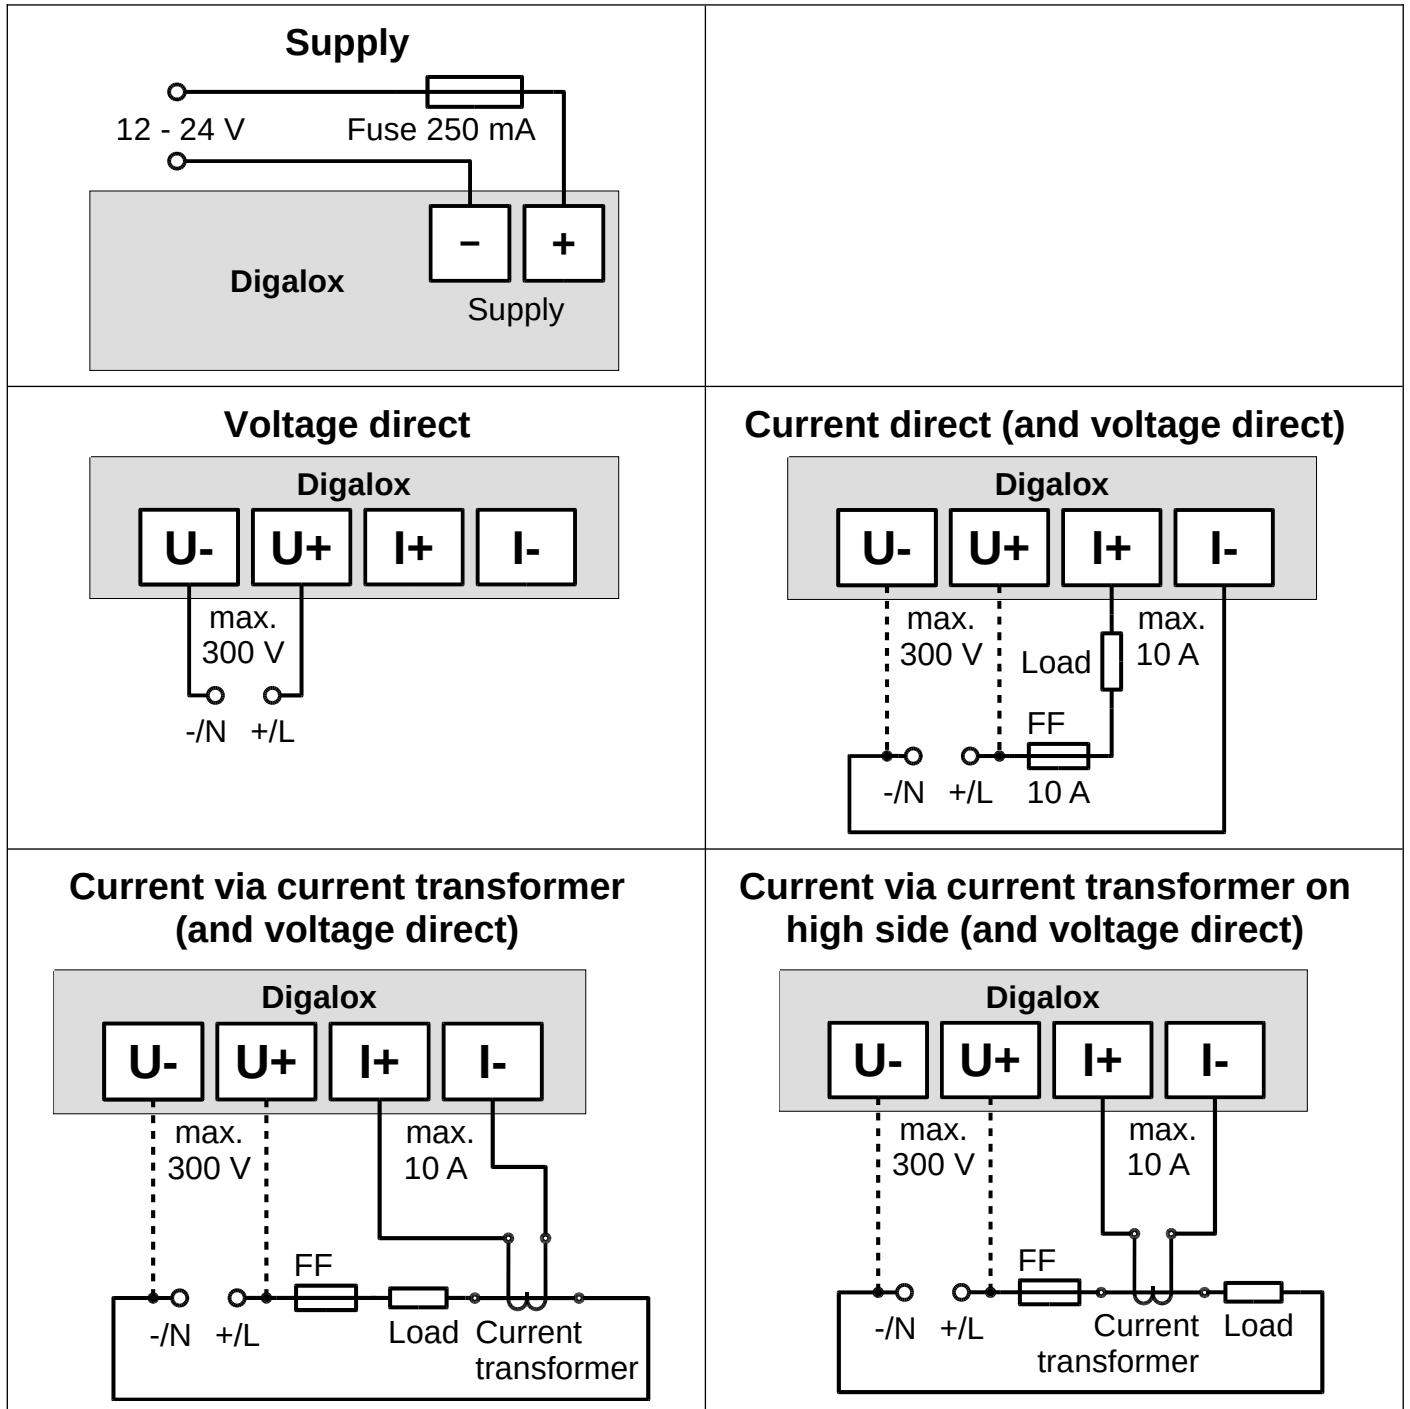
Supply

12 - 24 V
Fuse 250 mA
Digalox
−
+
Supply

Voltage direct

Digalox
U-
U+
I+
I-
max.
300 V
-/N
+/L

Current direct (and voltage direct)

Digalox
U-
U+
I+
I-
max.
300 V
Load
max.
10 A
FF
-/N
+/L
10 A

Current via current transformer (and voltage direct)

Digalox
U-
U+
I+
I-
max.
300 V
max.
10 A
FF
-/N
+/L
Load
Current transformer

Current via current transformer on high side (and voltage direct)

Digalox
U-
U+
I+
I-
max.
300 V
max.
10 A
FF
-/N
+/L
Current transformer
Load